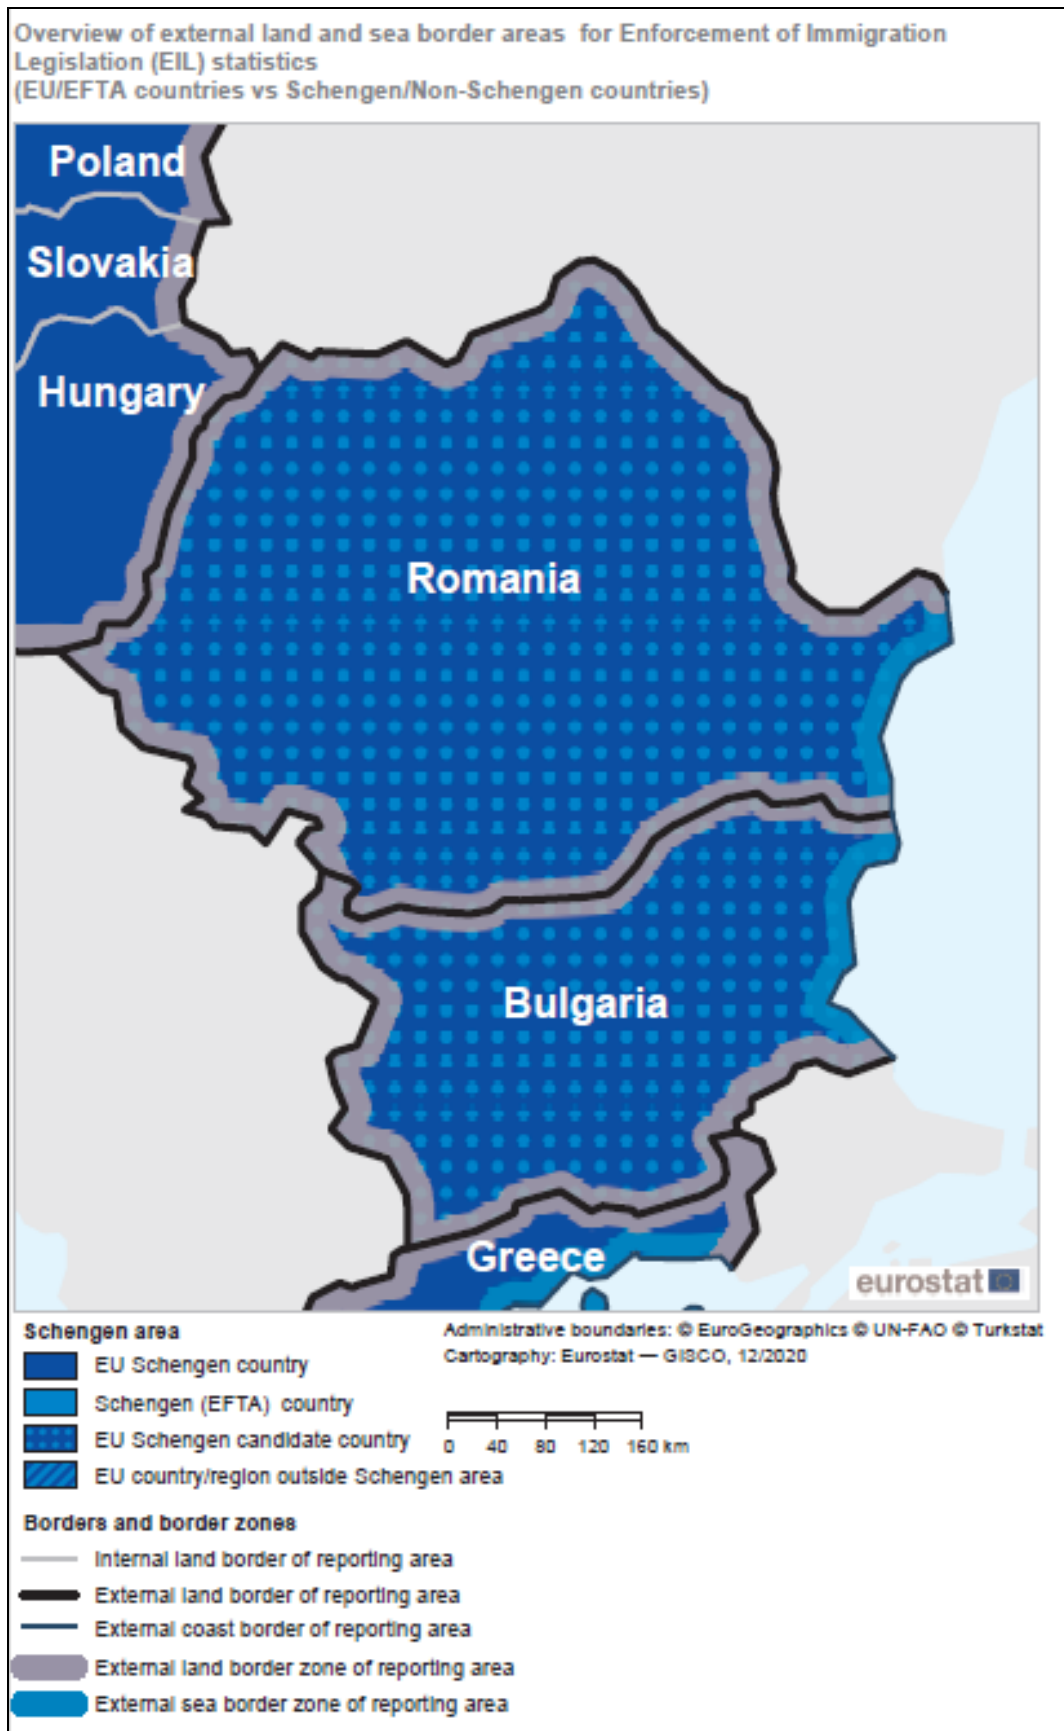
Overview of external land and sea border areas for Enforcement of Immigration Legislation (EIL) statistics
(EU/EFTA countries vs Schengen/Non-Schengen countries)

Poland
Slovakia
Hungary
Romania
Bulgaria
Greece

eurostat

Schengen area
EU Schengen country
Schengen (EFTA) country
EU Schengen candidate country
EU country/region outside Schengen area

Administrative boundaries: © EuroGeographics © UN-FAO © Turkstat
Cartography: Eurostat — GISCO, 12/2020

0 40 80 120 160 km

Borders and border zones
Internal land border of reporting area
External land border of reporting area
External coast border of reporting area
External land border zone of reporting area
External sea border zone of reporting area